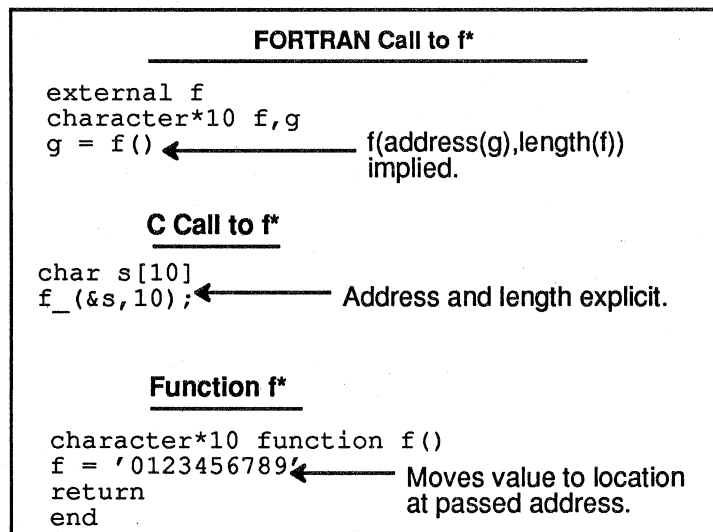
FORTRAN Call to f*

external f
character*10 f,g
g = f()

f(address(g),length(f)) implied.

C Call to f*

char s[10]
f_(&s,10);

Address and length explicit.

Function f*

character*10 function f()
f = '0123456789'
return
end

Moves value to location at passed address.